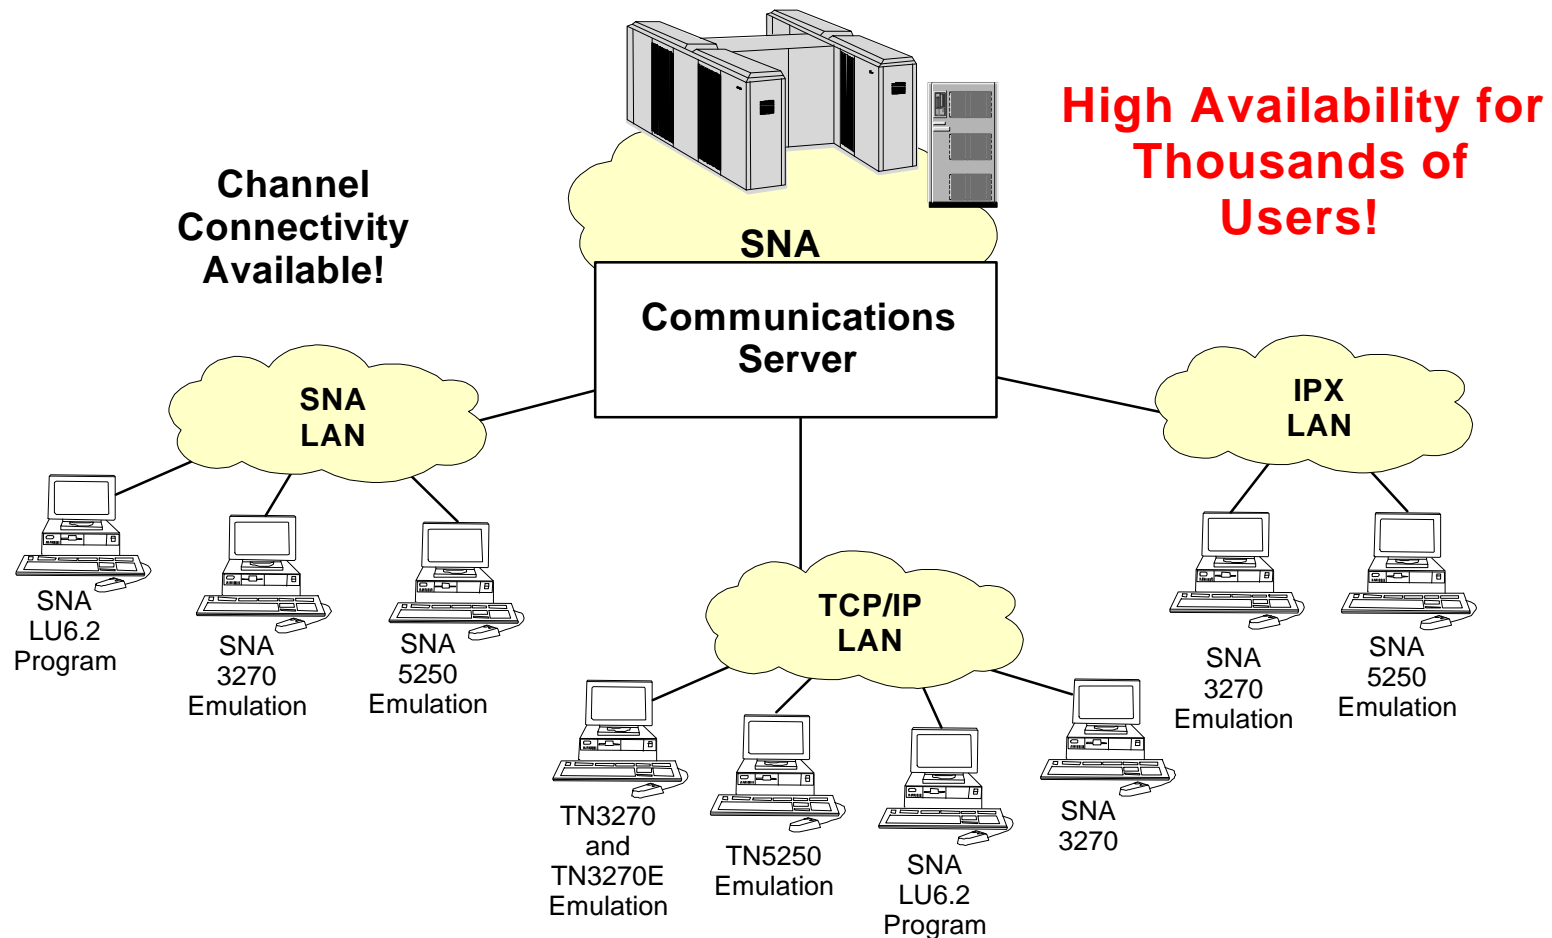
High Availability for Thousands of Users!

Channel Connectivity Available!

SNA

Communications Server

SNA LAN

IPX LAN

TCP/IP LAN

SNA LU6.2 Program

SNA 3270 Emulation

SNA 5250 Emulation

TN3270 and TN3270E Emulation

TN5250 Emulation

SNA LU6.2 Program

SNA 3270

SNA 3270 Emulation

SNA 5250 Emulation